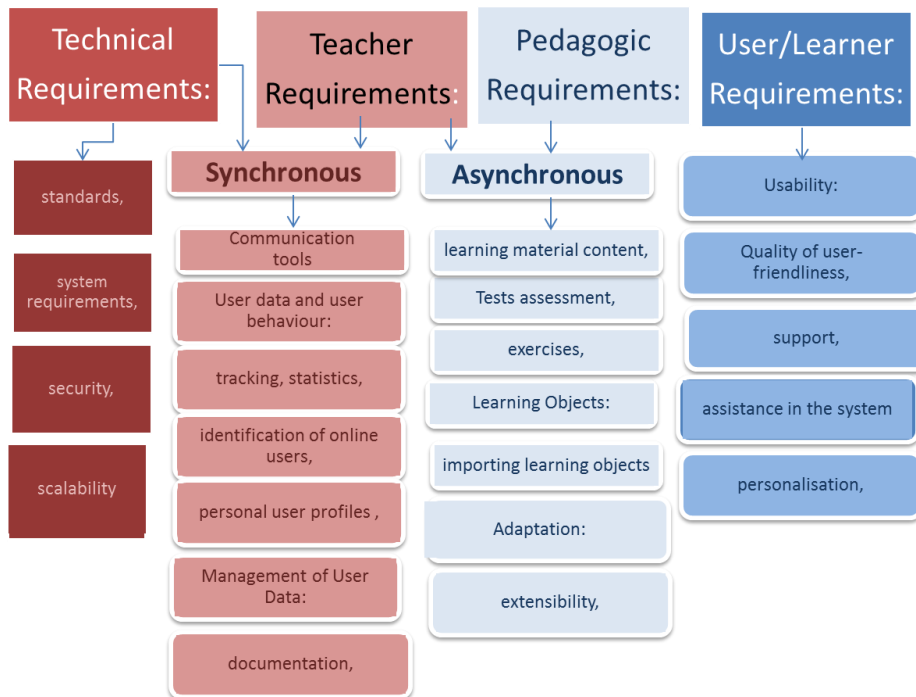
Technical Requirements:

standards,

system requirements,

security,

scalability

Teacher Requirements:

Synchronous

Communication tools

User data and user behaviour:

tracking, statistics,

identification of online users,

personal user profiles ,

Management of User Data:

documentation,

Pedagogic Requirements:

Asynchronous

learning material content,

Tests assessment,

exercises,

Learning Objects:

importing learning objects

Adaptation:

extensibility,

User/Learner Requirements:

Usability:

Quality of user-friendliness,

support,

assistance in the system

personalisation,